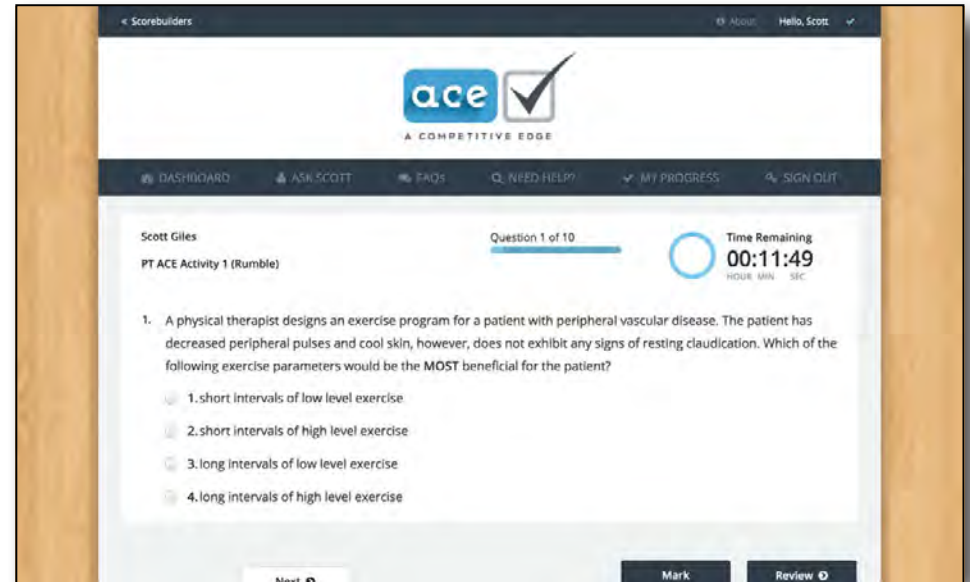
< Scorebuilders

About Hello, Scott

ace

A COMPETITIVE EDGE

DASHBOARD ASK SCOTT FAQS NEED HELP? MY PROGRESS SIGN OUT

Scott Giles

PT ACE Activity 1 (Rumble)

Question 1 of 10

Time Remaining

00:11:49

HOUR MIN SEC

1. A physical therapist designs an exercise program for a patient with peripheral vascular disease. The patient has decreased peripheral pulses and cool skin, however, does not exhibit any signs of resting claudication. Which of the following exercise parameters would be the **MOST** beneficial for the patient?

1. short intervals of low level exercise

2. short intervals of high level exercise

3. long intervals of low level exercise

4. long intervals of high level exercise

Next

Mark

Review